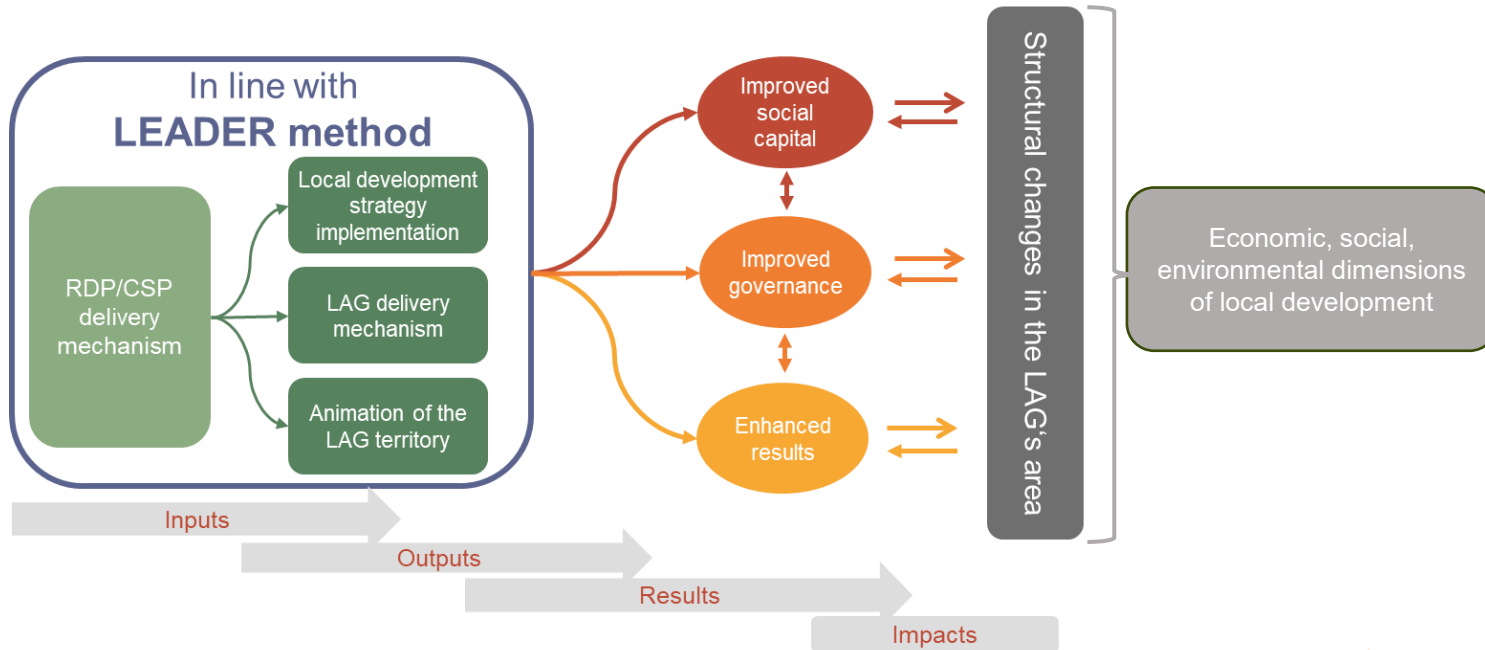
In line with
LEADER method

RDP/CSP delivery mechanism

Local development strategy implementation

LAG delivery mechanism

Animation of the LAG territory

Improved social capital

Improved governance

Enhanced results

Structural changes in the LAG's area

Economic, social, environmental dimensions of local development

Inputs

Outputs

Results

Impacts